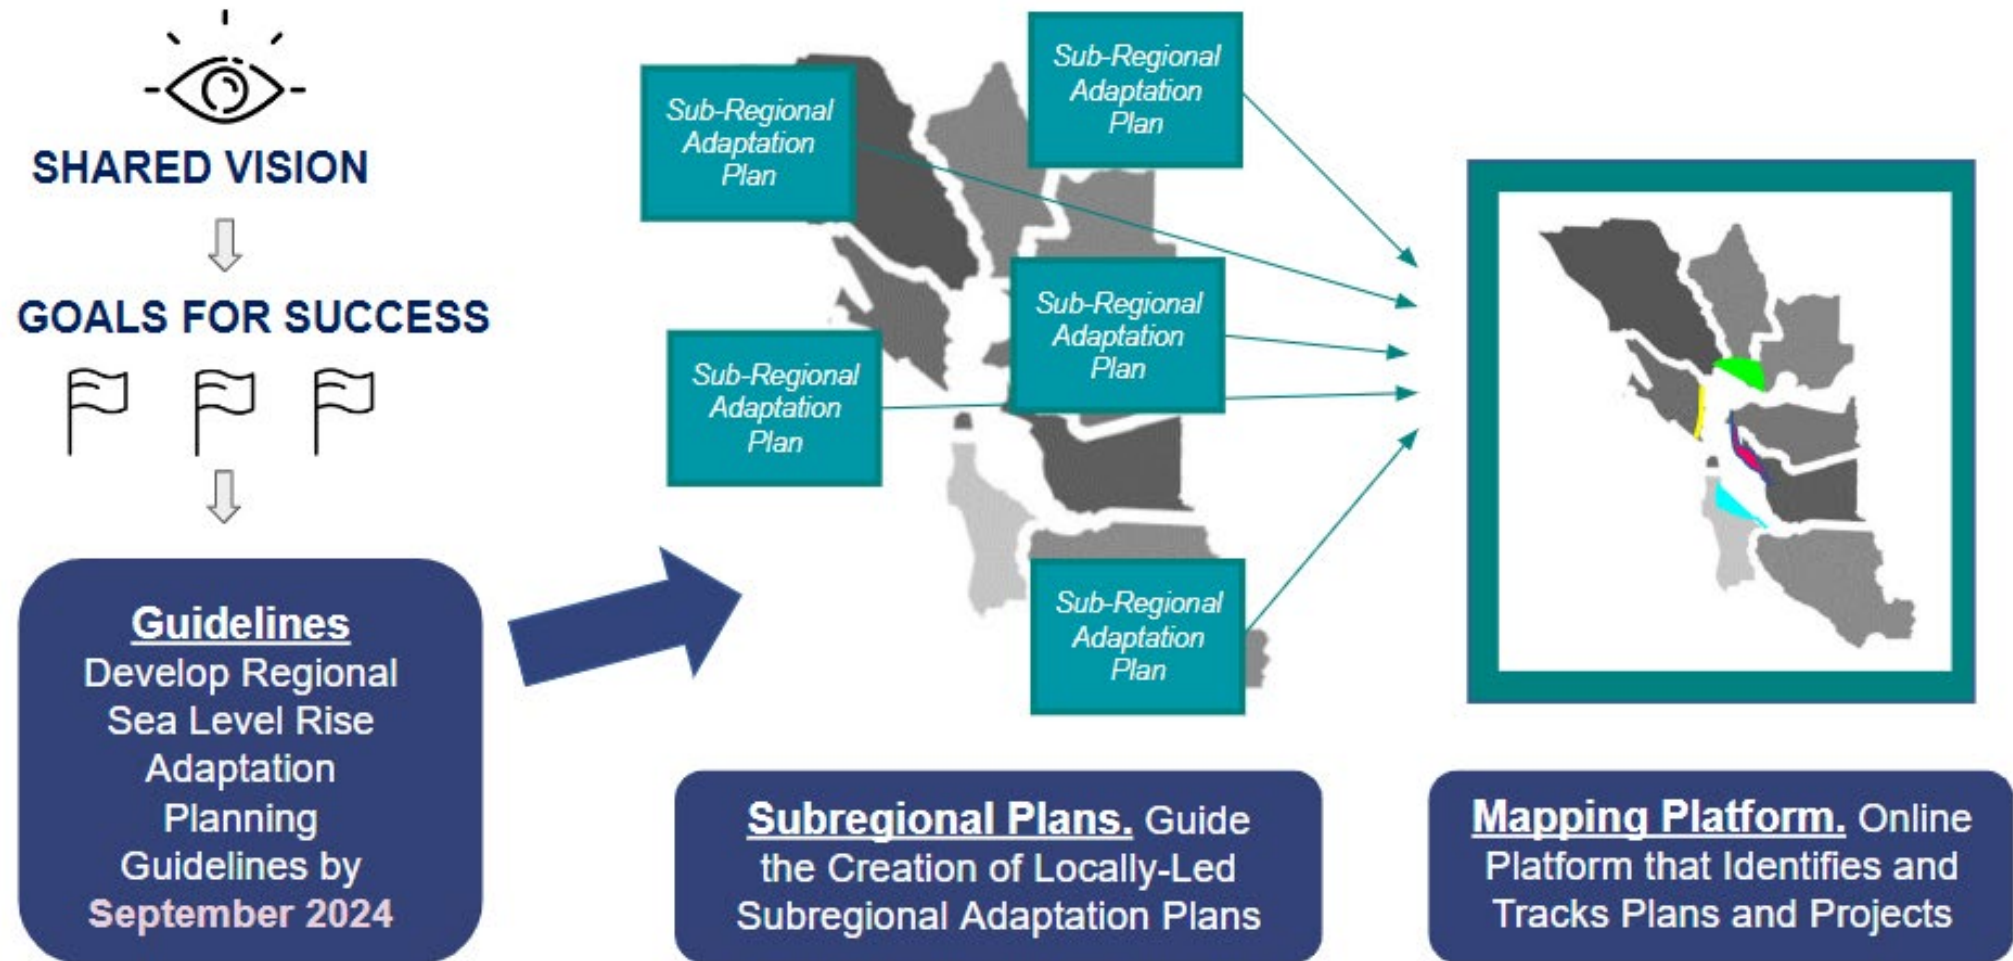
SHARED VISION

GOALS FOR SUCCESS

Guidelines
Develop Regional Sea Level Rise Adaptation Planning Guidelines by September 2024

Sub-Regional Adaptation Plan

Sub-Regional Adaptation Plan

Sub-Regional Adaptation Plan

Sub-Regional Adaptation Plan

Sub-Regional Adaptation Plan

Subregional Plans. Guide the Creation of Locally-Led Subregional Adaptation Plans

Mapping Platform. Online Platform that Identifies and Tracks Plans and Projects